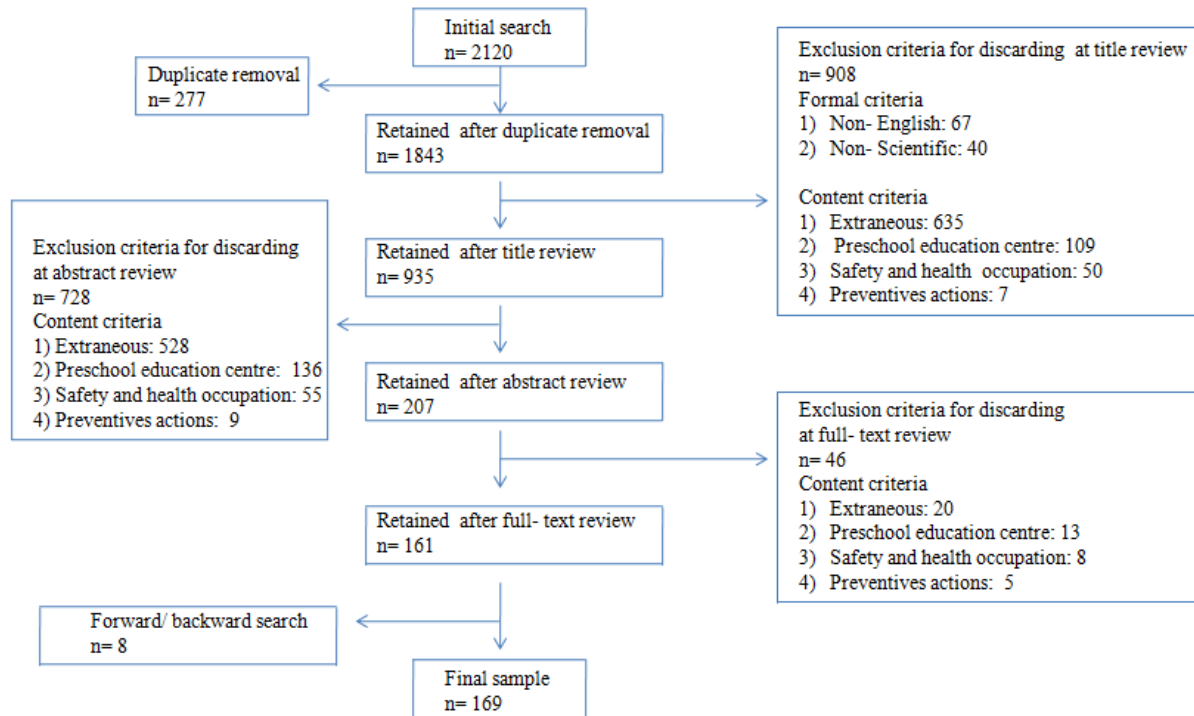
Initial search
n= 2120

Duplicate removal
n= 277

Exclusion criteria for discarding at title review
n= 908
Formal criteria
1) Non- English: 67
2) Non- Scientific: 40

Content criteria
1) Extraneous: 635
2) Preschool education centre: 109
3) Safety and health occupation: 50
4) Preventives actions: 7

Retained after duplicate removal
n= 1843

Exclusion criteria for discarding at abstract review
n= 728
Content criteria
1) Extraneous: 528
2) Preschool education centre: 136
3) Safety and health occupation: 55
4) Preventives actions: 9

Retained after title review
n= 935

Retained after abstract review
n= 207

Exclusion criteria for discarding at full- text review
n= 46
Content criteria
1) Extraneous: 20
2) Preschool education centre: 13
3) Safety and health occupation: 8
4) Preventives actions: 5

Retained after full- text review
n= 161

Forward/ backward search
n= 8

Final sample
n= 169